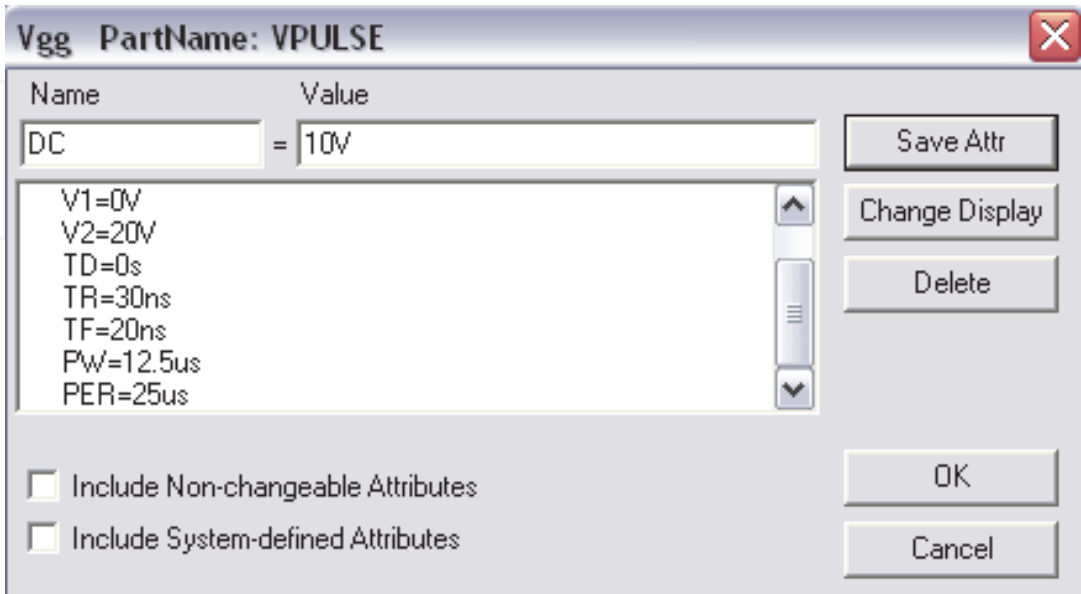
Vgg PartName: VPULSE

Name
Value
DC = 10V

V1=0V
V2=20V
TD=0s
TR=30ns
TF=20ns
PW=12.5us
PER=25us

Save Attr
Change Display
Delete

Include Non-changeable Attributes
Include System-defined Attributes

OK
Cancel